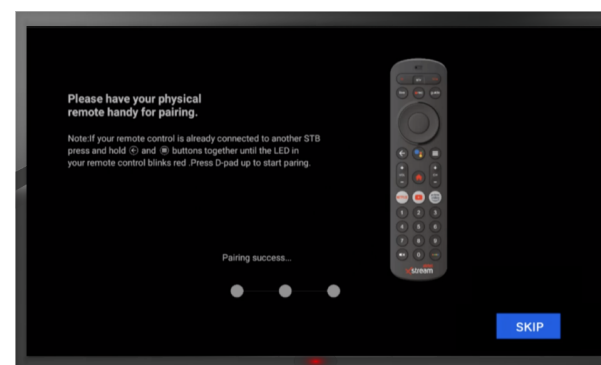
Please have your physical remote handy for pairing.

Note:If your remote control is already connected to another STB press and hold ⊕ and ⊞ buttons together until the LED in your remote control blinks red .Press D-pad up to start paring.

Pairing success...

stream

SKIP